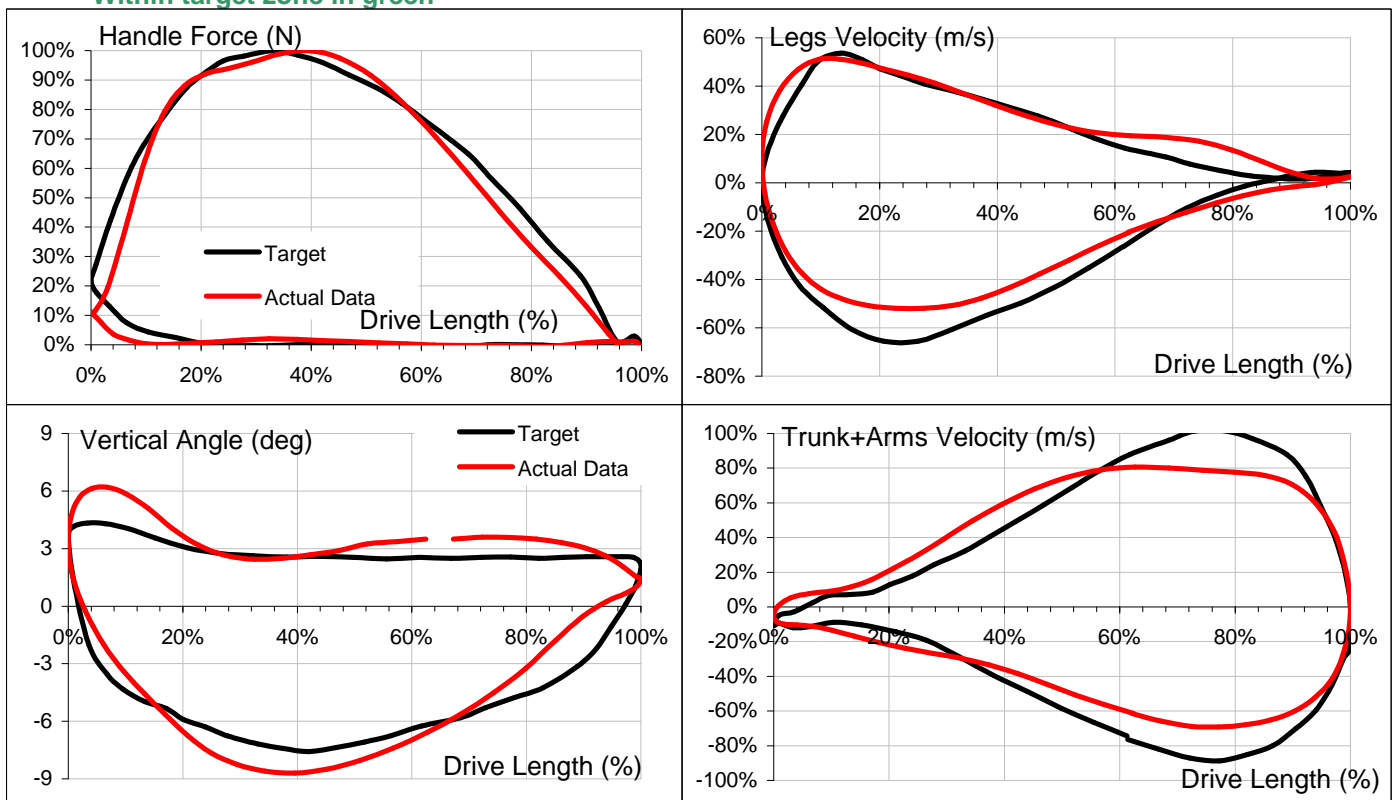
Within target zone in green

Handle Force (N)
100%
90%
80%
70%
60%
50%
40%
30%
20%
10%
0%
0%
20%
40%
60%
80%
100%
Target
Actual Data
Drive Length (%)

Legs Velocity (m/s)
60%
40%
20%
0%
-20%
-40%
-60%
-80%
0%
20%
40%
60%
80%
100%
Drive Length (%)

Vertical Angle (deg)
Target
Actual Data
9
6
3
0
-3
-6
-9
0%
20%
40%
60%
80%
100%
Drive Length (%)

Trunk+Arms Velocity (m/s)
100%
80%
60%
40%
20%
0%
-20%
-40%
-60%
-80%
-100%
0%
20%
40%
60%
80%
100%
Drive Length (%)